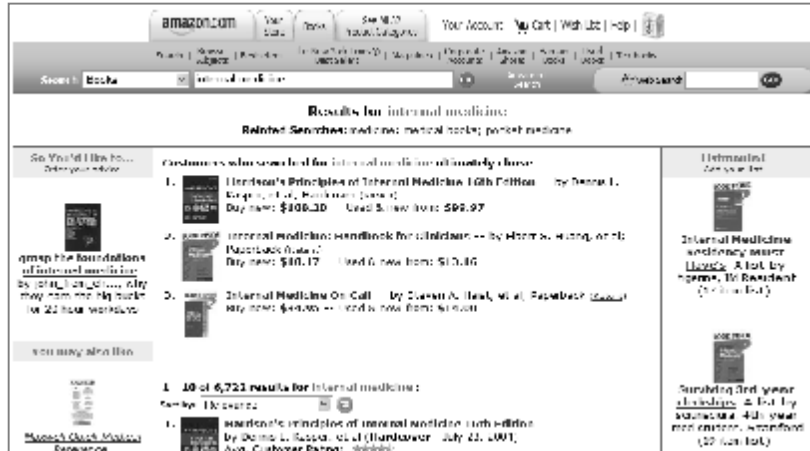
amazon.com | Your Store | Books | See All 32 Product Categories | Your Account | Cart | Wish List | Help

Search Books | internal medicine | A9 Web Search

Results for internal medicine:
Related Searches: medicine, medical books, pocket medicine

So You'd like to...
grasp the foundations of internal medicine by john_from_ch..., why they turn the big bucks for 80 hour workdays

You may also like
Maxwell Quick Medical Reference

Customers who searched for internal medicine ultimately chose

1. Harrison's Principles of Internal Medicine 16th Edition -- by Dennis L. Kasper, et al; Hardcover
Buy new: $108.30 Used & new from: $95.97

2. Internal Medicine: Handbook for Clinicians -- by Henry K. Huang, et al; Paperback
Buy new: $10.17 Used & new from: $10.16

3. Internal Medicine On Call -- by Steven A. Haist, et al; Paperback
Buy new: $40.00 Used & new from: $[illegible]

1 - 10 of 6,721 results for internal medicine:
Sort by Relevance

1. Harrison's Principles of Internal Medicine 15th Edition
by Dennis L. Kasper, et al (Hardcover - July 23, 2001)
Avg. Customer Rating: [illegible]

Listmania!
Internal Medicine residency must haves: A list by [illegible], IM Resident ([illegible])

Surviving 3rd year clerkships: A list by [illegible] 4th year med student, Stanford (10 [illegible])